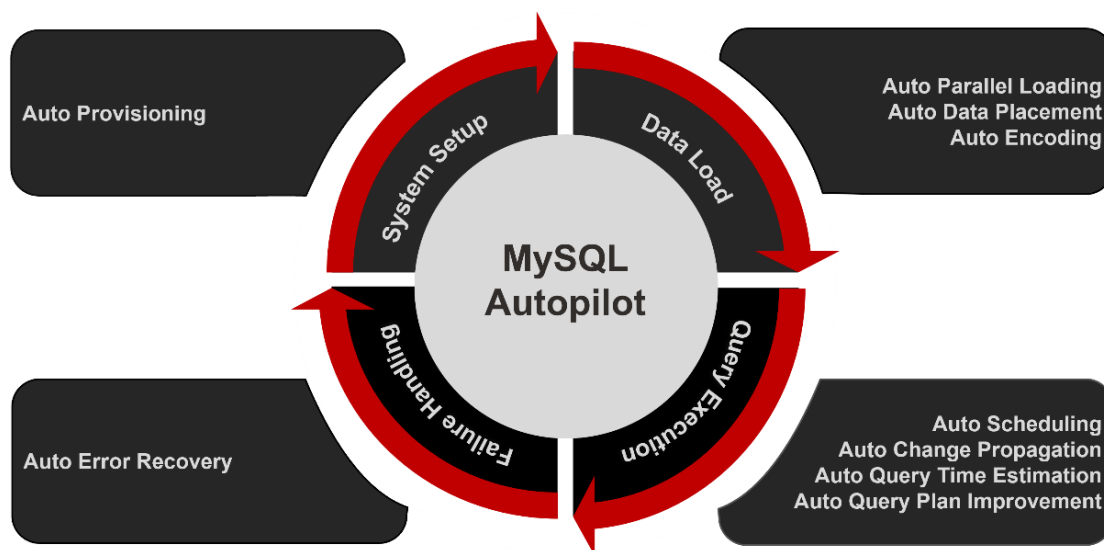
Auto Provisioning

System Setup

Data Load

Auto Parallel Loading
Auto Data Placement
Auto Encoding

MySQL
Autopilot

Failure Handling

Query Execution

Auto Error Recovery

Auto Scheduling
Auto Change Propagation
Auto Query Time Estimation
Auto Query Plan Improvement